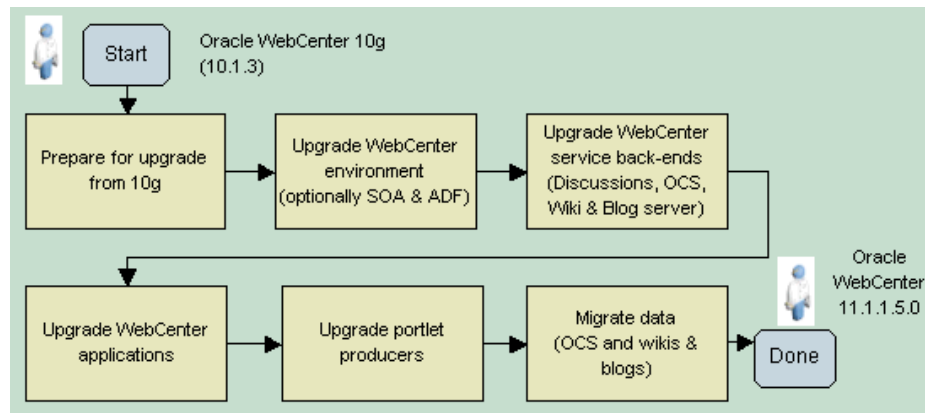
Start

Oracle WebCenter 10g (10.1.3)

Prepare for upgrade from 10g

Upgrade WebCenter environment (optionally SOA & ADF)

Upgrade WebCenter service back-ends (Discussions, OCS, Wiki & Blog server)

Oracle WebCenter 11.1.1.5.0

Upgrade WebCenter applications

Upgrade portlet producers

Migrate data (OCS and wikis & blogs)

Done